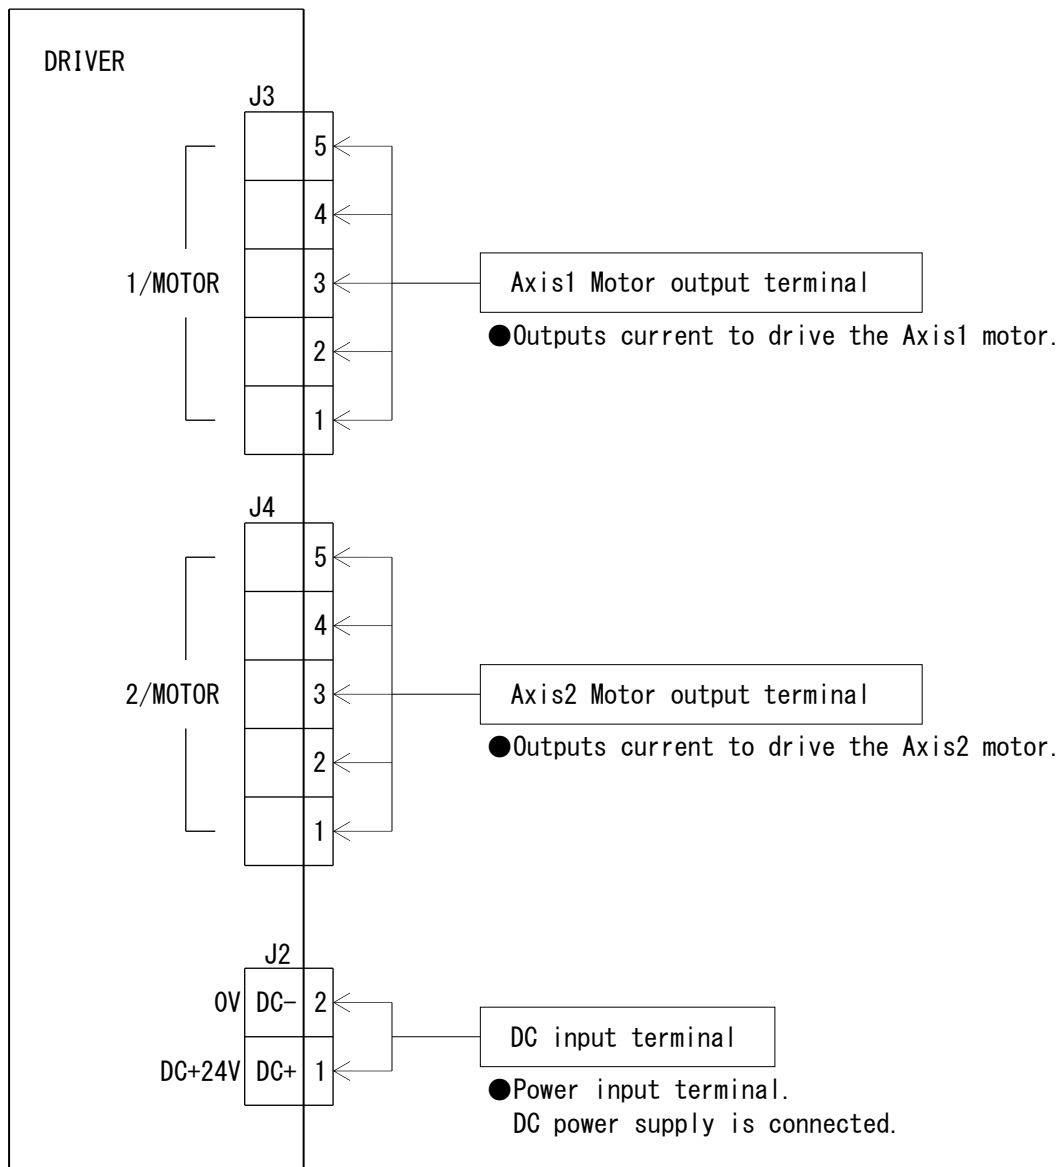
DRIVER

J3

1/MOTOR

5
4
3
2
1

Axis1 Motor output terminal

●Outputs current to drive the Axis1 motor.

J4

2/MOTOR

5
4
3
2
1

Axis2 Motor output terminal

●Outputs current to drive the Axis2 motor.

J2

0V DC- 2
DC+24V DC+ 1

DC input terminal

●Power input terminal.
DC power supply is connected.